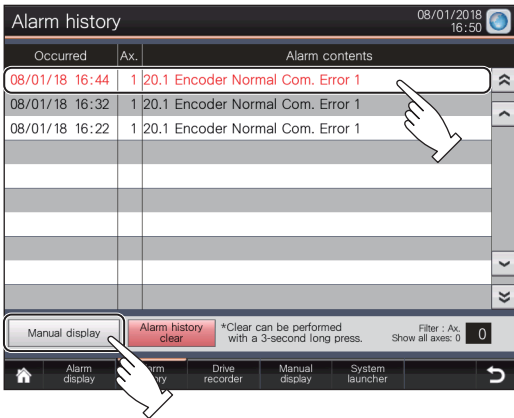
Alarm history

08/01/2018
16:50

| Occurred | Ax. | Alarm contents |
|---|---|---|
| 08/01/18 16:44 | 1 | 20.1 Encoder Normal Com. Error 1 |
| 08/01/18 16:32 | 1 | 20.1 Encoder Normal Com. Error 1 |
| 08/01/18 16:22 | 1 | 20.1 Encoder Normal Com. Error 1 |

Manual display

Alarm history clear

*Clear can be performed with a 3-second long press.

Filter : Ax.
Show all axes: 0

0

Alarm display

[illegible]arm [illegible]ory

Drive recorder

Manual display

System launcher